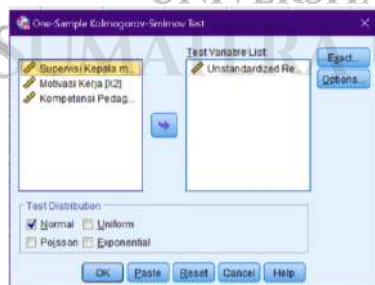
UNIVERSIT
SUMATERA

One-Sample Kolmogorov-Smirnov Test

Supervisi Kepala m...
Motivasi Kerja [X2]
Kompetensi Pedag...

Test Variable List:
Unstandardized Re...

Exact...
Options...

Test Distribution
Normal
Uniform
Poisson
Exponential

OK
Paste
Reset
Cancel
Help